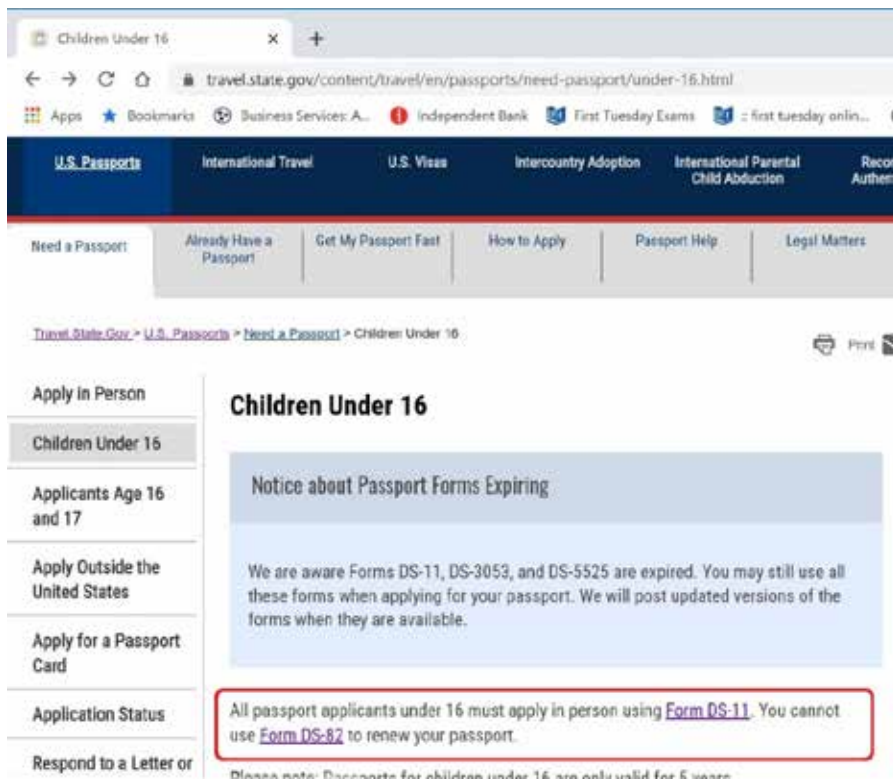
Children Under 16 × +

travel.state.gov/content/travel/en/passports/need-passport/under-16.html

Apps Bookmarks Business Services: A... Independent Bank First Tuesday Exams : first tuesday onlin...

U.S. Passports International Travel U.S. Visas Intercountry Adoption International Parental Child Abduction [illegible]

Need a Passport Already Have a Passport Get My Passport Fast How to Apply Passport Help Legal Matters

Travel.State.Gov > U.S. Passports > Need a Passport > Children Under 16

Print

Apply in Person

Children Under 16

Applicants Age 16 and 17

Apply Outside the United States

Apply for a Passport Card

Application Status

Respond to a Letter or

Children Under 16

Notice about Passport Forms Expiring

We are aware Forms DS-11, DS-3053, and DS-5525 are expired. You may still use all these forms when applying for your passport. We will post updated versions of the forms when they are available.

All passport applicants under 16 must apply in person using Form DS-11. You cannot use Form DS-82 to renew your passport.

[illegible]